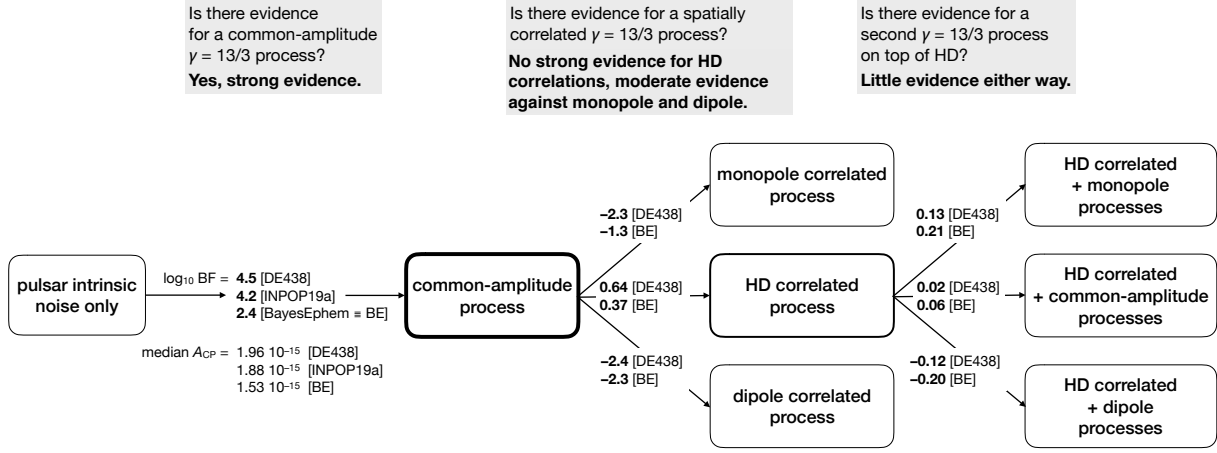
Is there evidence for a common-amplitude $\gamma = 13/3$ process?
**Yes, strong evidence.**

Is there evidence for a spatially correlated $\gamma = 13/3$ process?
**No strong evidence for HD correlations, moderate evidence against monopole and dipole.**

Is there evidence for a second $\gamma = 13/3$ process on top of HD?
**Little evidence either way.**

pulsar intrinsic noise only

$\log_{10}$ BF = **4.5** [DE438]
**4.2** [INPOP19a]
**2.4** [BayesEphem ≡ BE]

median $A_{CP}$ = 1.96 $10^{-15}$ [DE438]
1.88 $10^{-15}$ [INPOP19a]
1.53 $10^{-15}$ [BE]

common-amplitude process

**−2.3** [DE438]
**−1.3** [BE]

monopole correlated process

**0.64** [DE438]
**0.37** [BE]

HD correlated process

**−2.4** [DE438]
**−2.3** [BE]

dipole correlated process

**0.13** [DE438]
**0.21** [BE]

HD correlated + monopole processes

**0.02** [DE438]
**0.06** [BE]

HD correlated + common-amplitude processes

**−0.12** [DE438]
**−0.20** [BE]

HD correlated + dipole processes